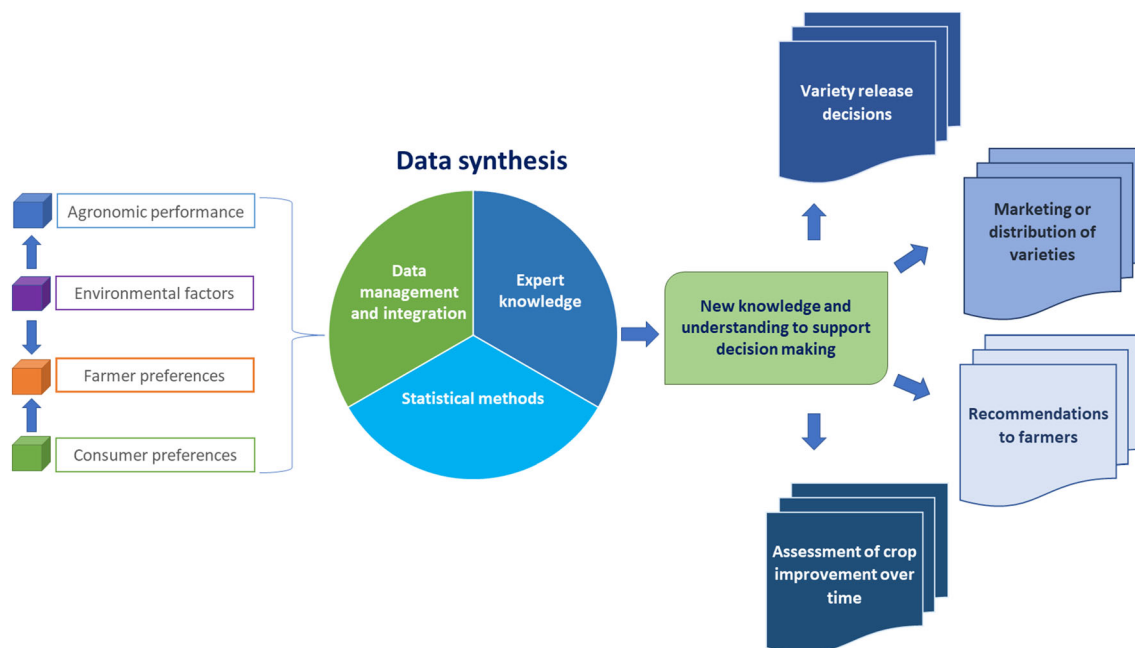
Agronomic performance

Environmental factors

Farmer preferences

Consumer preferences

Data synthesis

Data management and integration

Expert knowledge

Statistical methods

New knowledge and understanding to support decision making

Variety release decisions

Marketing or distribution of varieties

Recommendations to farmers

Assessment of crop improvement over time